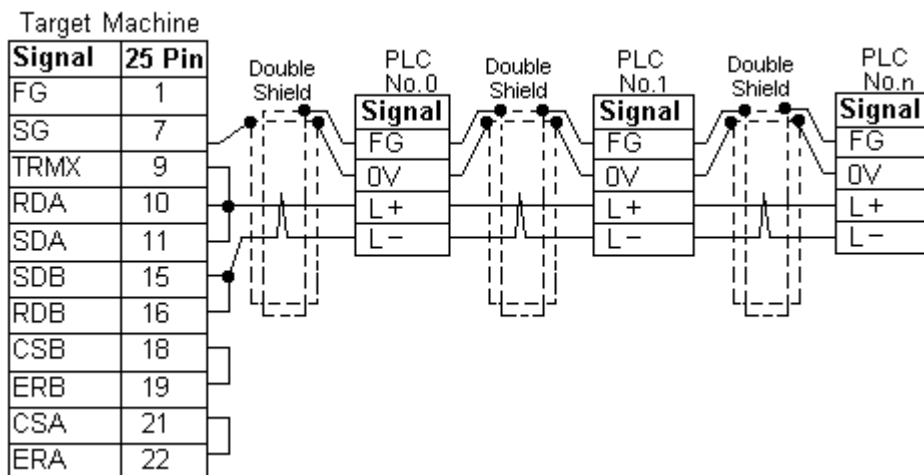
Target Machine

| Signal | 25 Pin |
|---|---|
| FG | 1 |
| SG | 7 |
| TRMX | 9 |
| RDA | 10 |
| SDA | 11 |
| SDB | 15 |
| RDB | 16 |
| CSB | 18 |
| ERB | 19 |
| CSA | 21 |
| ERA | 22 |

Double Shield

PLC No.0

| Signal |
|---|
| FG |
| 0V |
| L+ |
| L− |

Double Shield

PLC No.1

| Signal |
|---|
| FG |
| 0V |
| L+ |
| L− |

Double Shield

PLC No.n

| Signal |
|---|
| FG |
| 0V |
| L+ |
| L− |